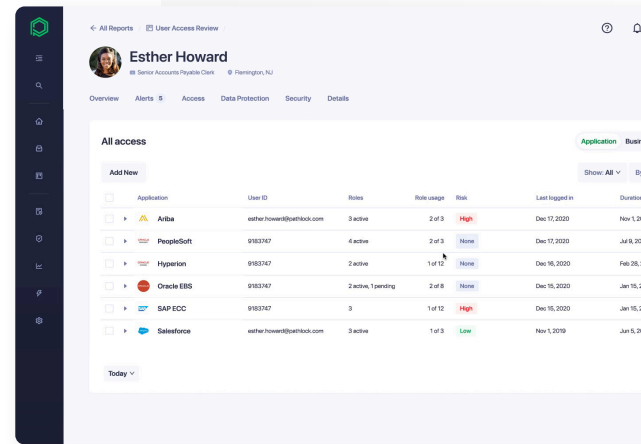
← All Reports / User Access Review

Esther Howard

Senior Accounts Payable Clerk · Flemington, NJ

Overview Alerts 5 Access Data Protection Security Details

All access

Application Busi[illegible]

Add New

Show: All ∨ By

| | Application | User ID | Roles | Role usage | Risk | Last logged in | Duratio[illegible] |
|---|---|---|---|---|---|---|---|
| ▸ | Ariba | esther.howard@pathlock.com | 3 active | 2 of 3 | High | Dec 17, 2020 | Nov 1, 2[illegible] |
| ▸ | PeopleSoft | 9183747 | 4 active | 2 of 3 | None | Dec 17, 2020 | Jul 9, 20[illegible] |
| ▸ | Hyperion | 9183747 | 2 active | 1 of 12 | None | Dec 16, 2020 | Feb 28, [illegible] |
| ▸ | Oracle EBS | 9183747 | 2 active, 1 pending | 2 of 8 | None | Dec 15, 2020 | Jan 15, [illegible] |
| ▸ | SAP ECC | 9183747 | 3 | 1 of 12 | High | Dec 15, 2020 | Jan 15, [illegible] |
| ▸ | Salesforce | esther.howard@pathlock.com | 3 active | 1 of 3 | Low | Nov 1, 2019 | Jun 5, 2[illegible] |

Today ∨